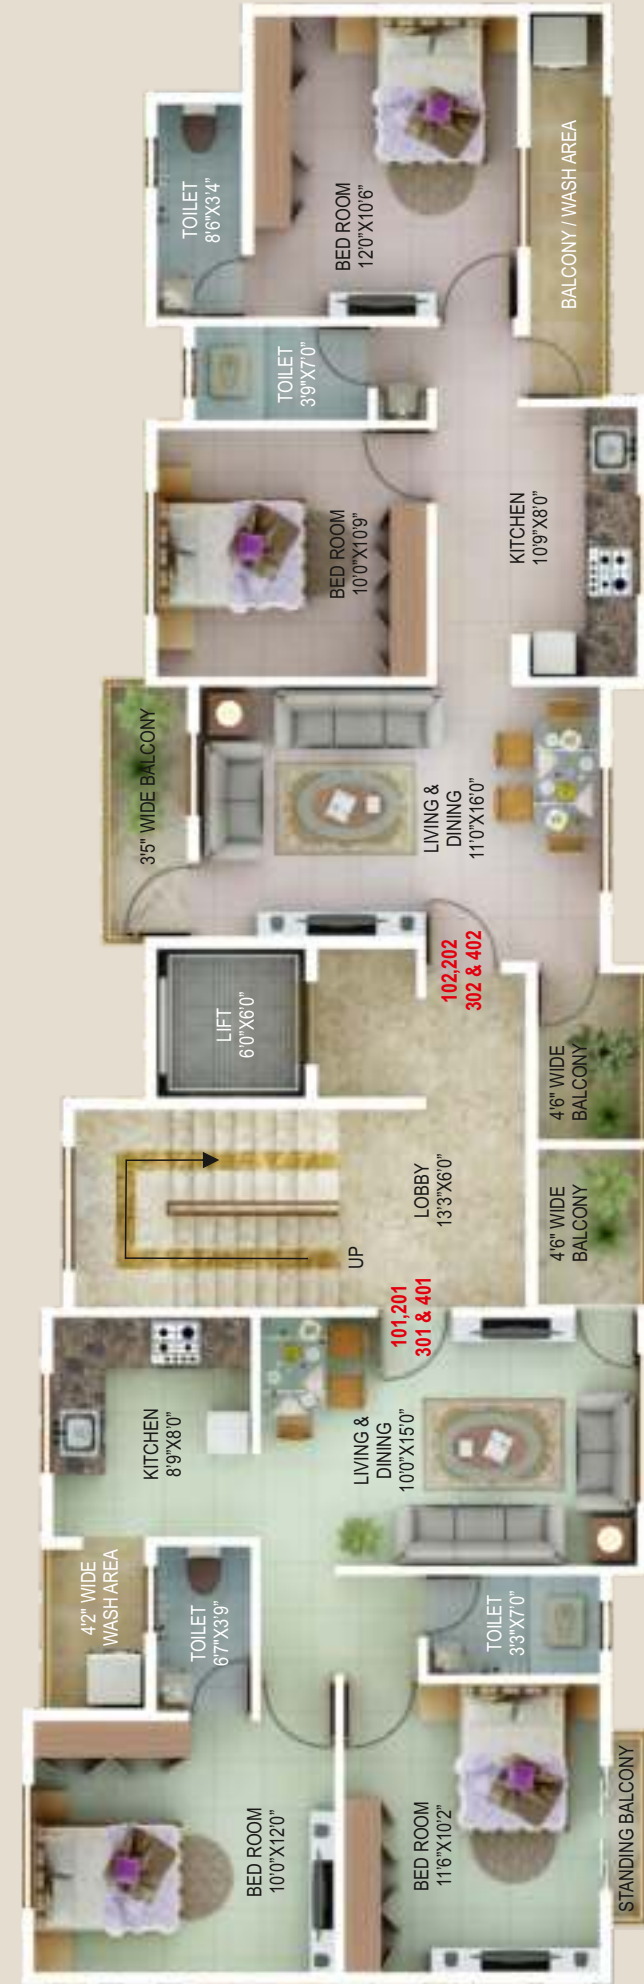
TOILET
8'6"X3'4"

BED ROOM
12'0"X10'6"

BALCONY / WASH AREA

TOILET
3'9"X7'0"

BED ROOM
10'0"X10'9"

KITCHEN
10'9"X8'0"

3'5" WIDE BALCONY

LIVING &
DINING
11'0"X16'0"

102,202
302 & 402

LIFT
6'0"X6'0"

4'6" WIDE
BALCONY

LOBBY
13'3"X6'0"

UP

4'6" WIDE
BALCONY

101,201
301 & 401

KITCHEN
8'9"X8'0"

LIVING &
DINING
10'0"X15'0"

4'2" WIDE
WASH AREA

TOILET
6'7"X3'9"

TOILET
3'3"X7'0"

BED ROOM
10'0"X12'0"

BED ROOM
11'6"X10'2"

STANDING BALCONY